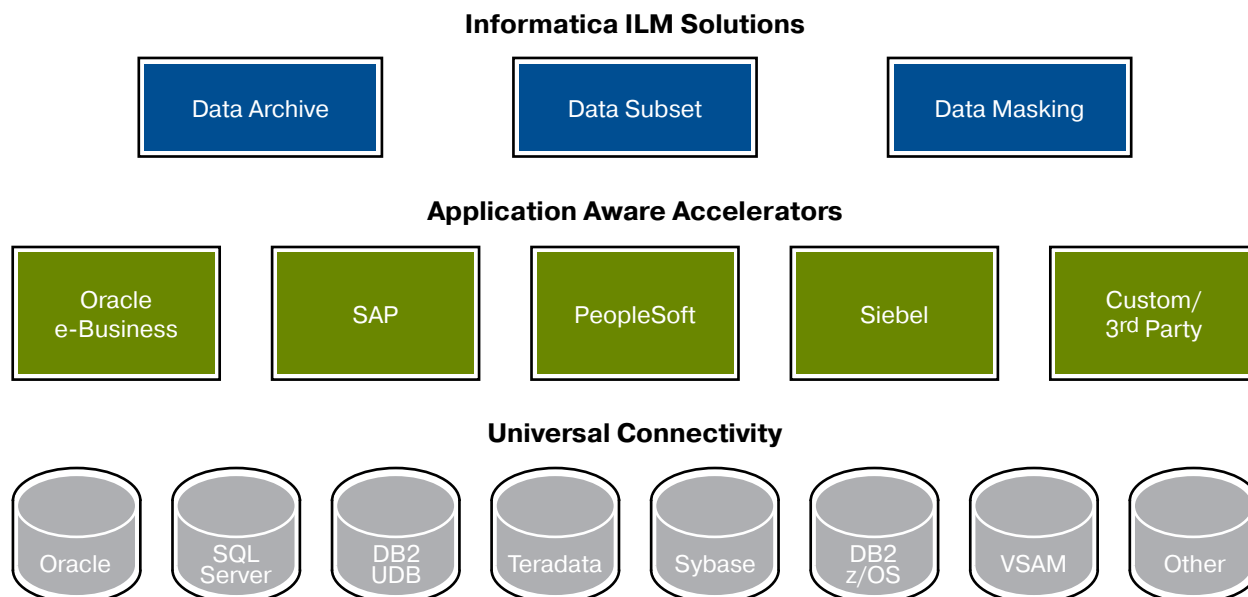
Informatica ILM Solutions

Data Archive

Data Subset

Data Masking

Application Aware Accelerators

Oracle e-Business

SAP

PeopleSoft

Siebel

Custom/ 3rd Party

Universal Connectivity

Oracle

SQL Server

DB2 UDB

Teradata

Sybase

DB2 z/OS

VSAM

Other